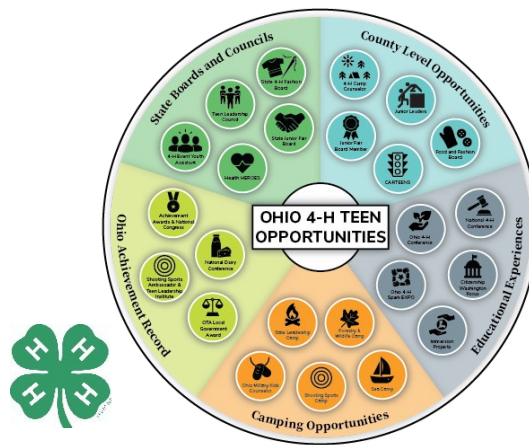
OHIO 4-H TEEN OPPORTUNITIES

State Boards and Councils

State 4-H Fashion Board

Teen Leadership Council

State Junior Fair Board

4-H Event Youth Assistant

Health HEROES

County Level Opportunities

4-H Camp Counselor

Junior Leaders

Junior Fair Board Member

Food and Fashion Board

CARTEENS

Educational Experiences

Ohio 4-H Conference

National 4-H Conference

Citizenship Washington Focus

Ohio 4-H Spark EXPO

Immersion Projects

Camping Opportunities

Ohio Leadership Camp

Forestry & Wildlife Camp

Ohio Military Kids Counselors

Shooting Sports Camp

Sail Camp

Ohio Achievement Record

Achievement Awards & National Congress

National Dairy Conference

Shooting Sports Ambassador & Teen Leadership Institute

OFB Local Government Award